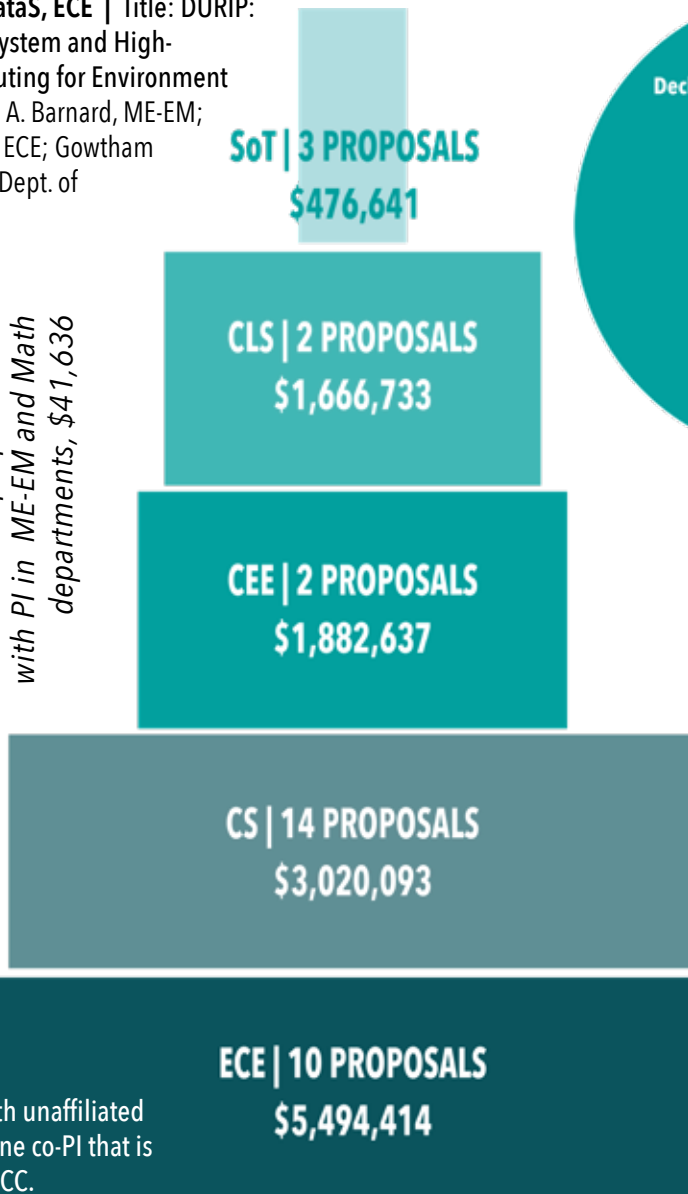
ataS, ECE | Title: DURIP: ystem and High- uting for Environment A. Barnard, ME-EM; ECE; Gowtham Dept. of

with PI in ME-EM and Math departments, $41,636

SoT | 3 PROPOSALS
$476,641

CLS | 2 PROPOSALS
$1,666,733

CEE | 2 PROPOSALS
$1,882,637

CS | 14 PROPOSALS
$3,020,093

ECE | 10 PROPOSALS
$5,494,414

th unaffiliated ne co-PI that is CC.

Dec